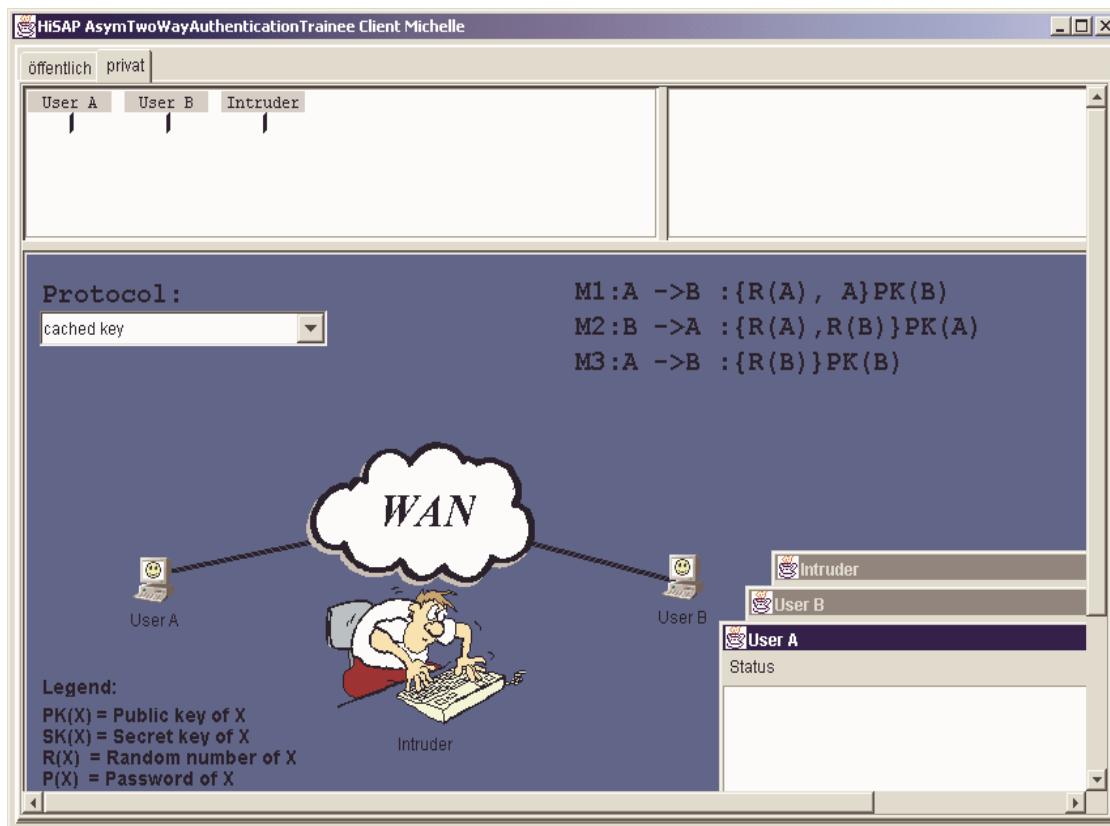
HiSAP AsymTwoWayAuthenticationTrainee Client Michelle

öffentlich privat

User A User B Intruder

Protocol:

cached key

M1:A ->B :{R(A), A}PK(B)
M2:B ->A :{R(A),R(B)}PK(A)
M3:A ->B :{R(B)}PK(B)

WAN

User A

User B

Intruder

Intruder

User B

User A

Status

Legend:
PK(X) = Public key of X
SK(X) = Secret key of X
R(X) = Random number of X
P(X) = Password of X